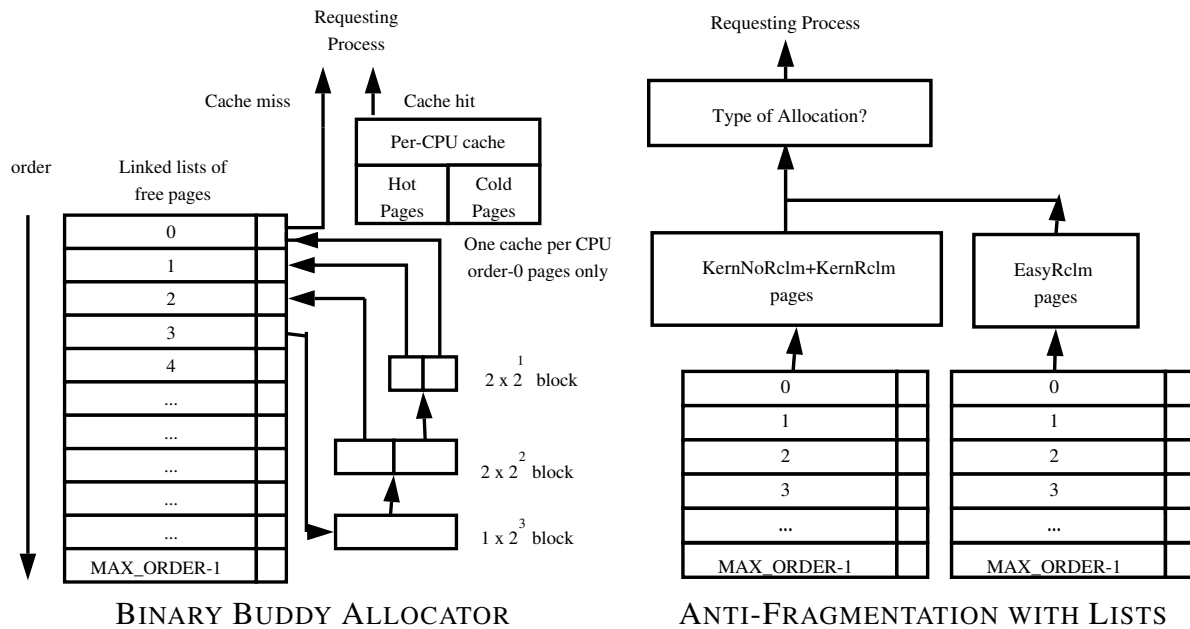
Requesting Process

Cache miss

Cache hit

Per-CPU cache

Hot Pages

Cold Pages

order

Linked lists of free pages

| 0 |
|---|
| 1 |
| 2 |
| 3 |
| 4 |
| ... |
| ... |
| ... |
| ... |
| ... |
| MAX_ORDER-1 |

One cache per CPU order-0 pages only

$2 \times 2^1$ block

$2 \times 2^2$ block

$1 \times 2^3$ block

BINARY BUDDY ALLOCATOR

Requesting Process

Type of Allocation?

KernNoRclm+KernRclm pages

EasyRclm pages

| 0 |
|---|
| 1 |
| 2 |
| 3 |
| ... |
| MAX_ORDER-1 |

| 0 |
|---|
| 1 |
| 2 |
| 3 |
| ... |
| MAX_ORDER-1 |

ANTI-FRAGMENTATION WITH LISTS